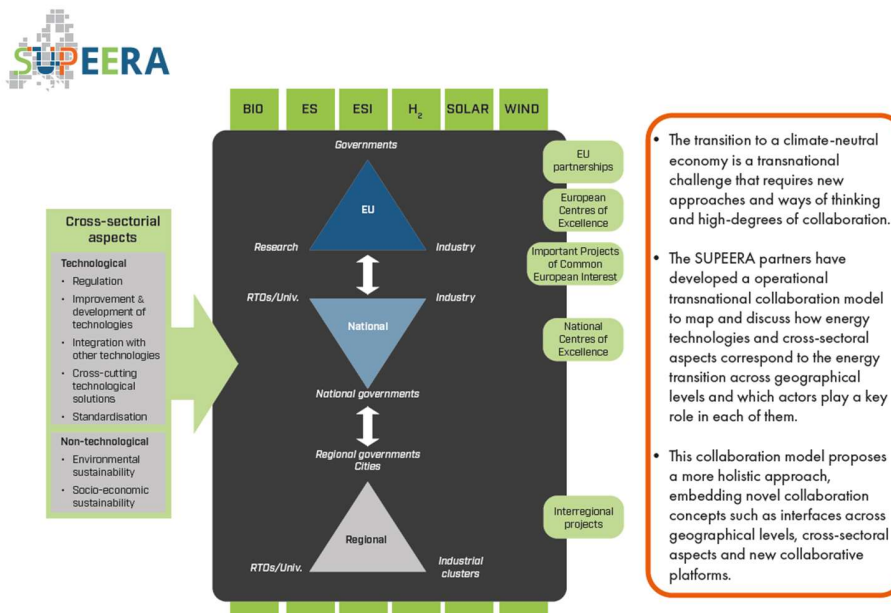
SUPEERA

BIO ES ESI $H_2$ SOLAR WIND

Cross-sectorial aspects

Technological
- Regulation
- Improvement & development of technologies
- Integration with other technologies
- Cross-cutting technological solutions
- Standardisation

Non-technological
- Environmental sustainability
- Socio-economic sustainability

Governments

EU

Research

Industry

RTOs/Univ.

Industry

National

National governments

Regional governments Cities

Regional

RTOs/Univ.

Industrial clusters

EU partnerships

European Centres of Excellence

Important Projects of Common European Interest

National Centres of Excellence

Interregional projects

- The transition to a climate-neutral economy is a transnational challenge that requires new approaches and ways of thinking and high-degrees of collaboration.
- The SUPEERA partners have developed a operational transnational collaboration model to map and discuss how energy technologies and cross-sectoral aspects correspond to the energy transition across geographical levels and which actors play a key role in each of them.
- This collaboration model proposes a more holistic approach, embedding novel collaboration concepts such as interfaces across geographical levels, cross-sectoral aspects and new collaborative platforms.